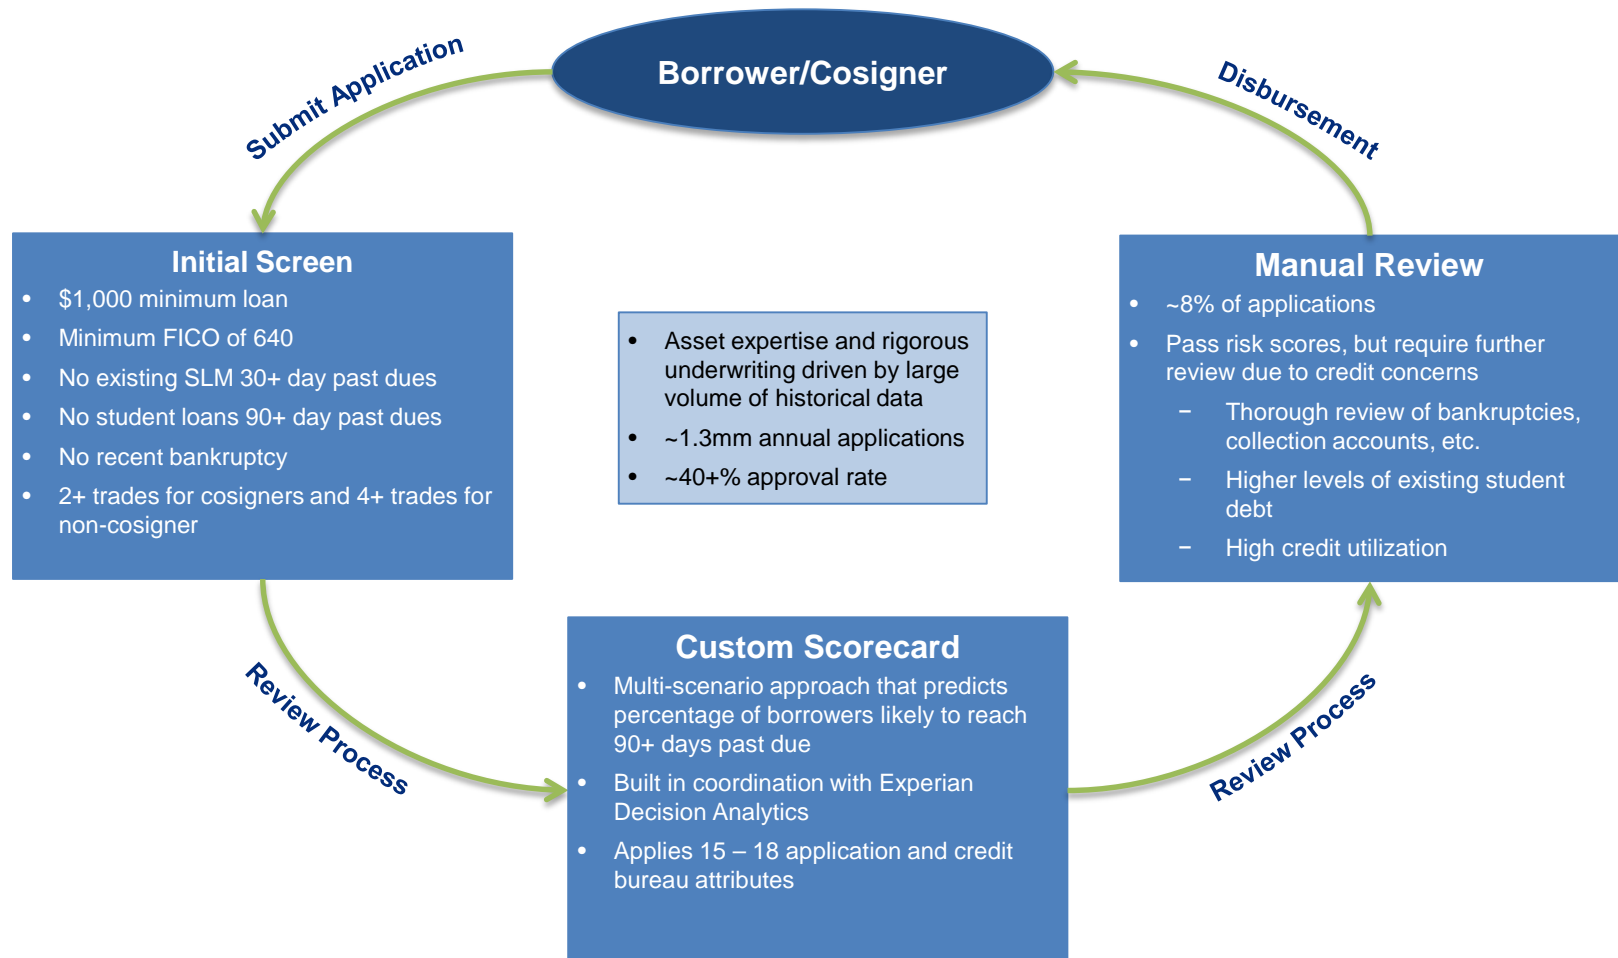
Borrower/Cosigner

Submit Application

Disbursement

Initial Screen
- $1,000 minimum loan
- Minimum FICO of 640
- No existing SLM 30+ day past dues
- No student loans 90+ day past dues
- No recent bankruptcy
- 2+ trades for cosigners and 4+ trades for non-cosigner

- Asset expertise and rigorous underwriting driven by large volume of historical data
- ~1.3mm annual applications
- ~40+% approval rate

Manual Review
- ~8% of applications
- Pass risk scores, but require further review due to credit concerns
  – Thorough review of bankruptcies, collection accounts, etc.
  – Higher levels of existing student debt
  – High credit utilization

Review Process

Custom Scorecard
- Multi-scenario approach that predicts percentage of borrowers likely to reach 90+ days past due
- Built in coordination with Experian Decision Analytics
- Applies 15 – 18 application and credit bureau attributes

Review Process